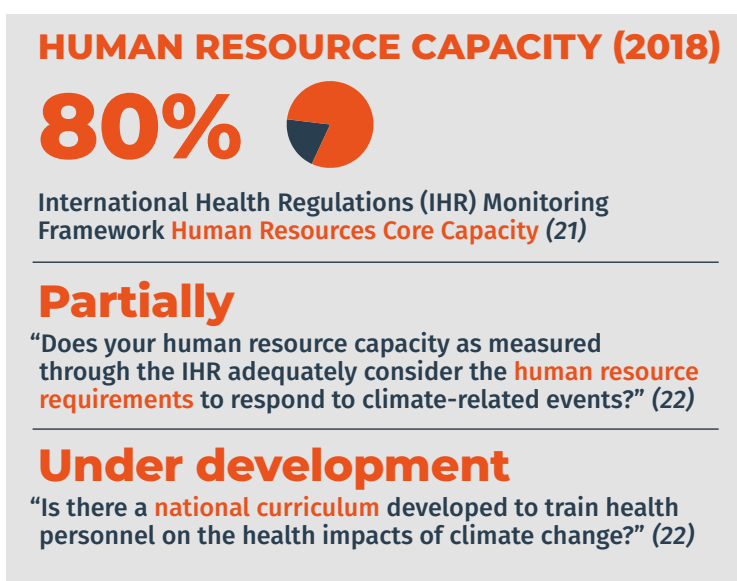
HUMAN RESOURCE CAPACITY (2018)

80%

International Health Regulations (IHR) Monitoring Framework Human Resources Core Capacity (21)

Partially

"Does your human resource capacity as measured through the IHR adequately consider the human resource requirements to respond to climate-related events?" (22)

Under development

"Is there a national curriculum developed to train health personnel on the health impacts of climate change?" (22)